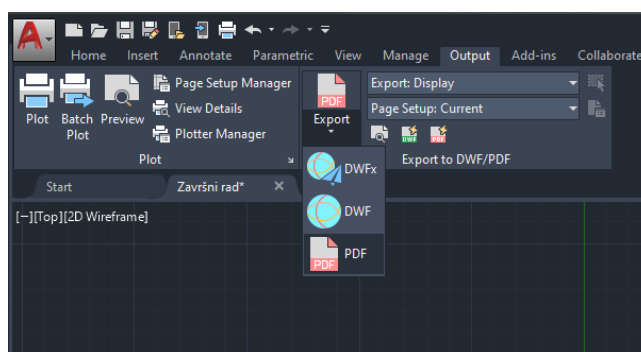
Home Insert Annotate Parametric View Manage Output Add-ins Collaborate

Plot Batch Plot Preview Page Setup Manager View Details Plotter Manager

Plot

PDF Export

Export: Display

Page Setup: Current

DWF PDF

Export to DWF/PDF

Start Završni rad* ×

[−][Top][2D Wireframe]

DWFx

DWF

PDF PDF